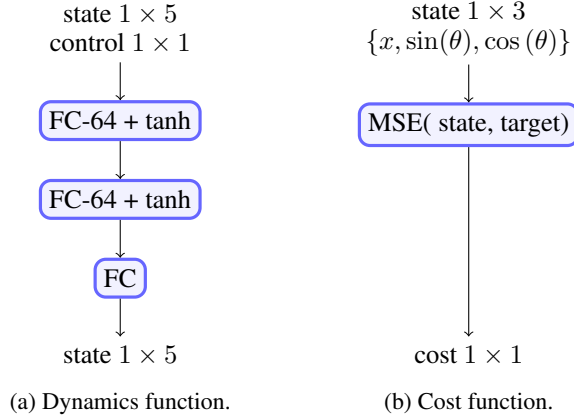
state $1 \times 5$
control $1 \times 1$

FC-64 + tanh

FC-64 + tanh

FC

state $1 \times 5$

(a) Dynamics function.

state $1 \times 3$
$\{x, \sin(\theta), \cos(\theta)\}$

MSE( state, target)

cost $1 \times 1$

(b) Cost function.